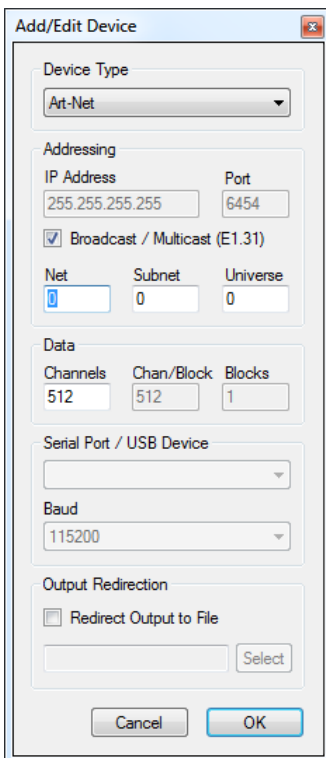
Add/Edit Device

Device Type

Art-Net

Addressing

IP Address

Port

255.255.255.255

6454

Broadcast / Multicast (E1.31)

Net

Subnet

Universe

0

0

0

Data

Channels

Chan/Block

Blocks

512

512

1

Serial Port / USB Device

Baud

115200

Output Redirection

Redirect Output to File

Select

Cancel

OK